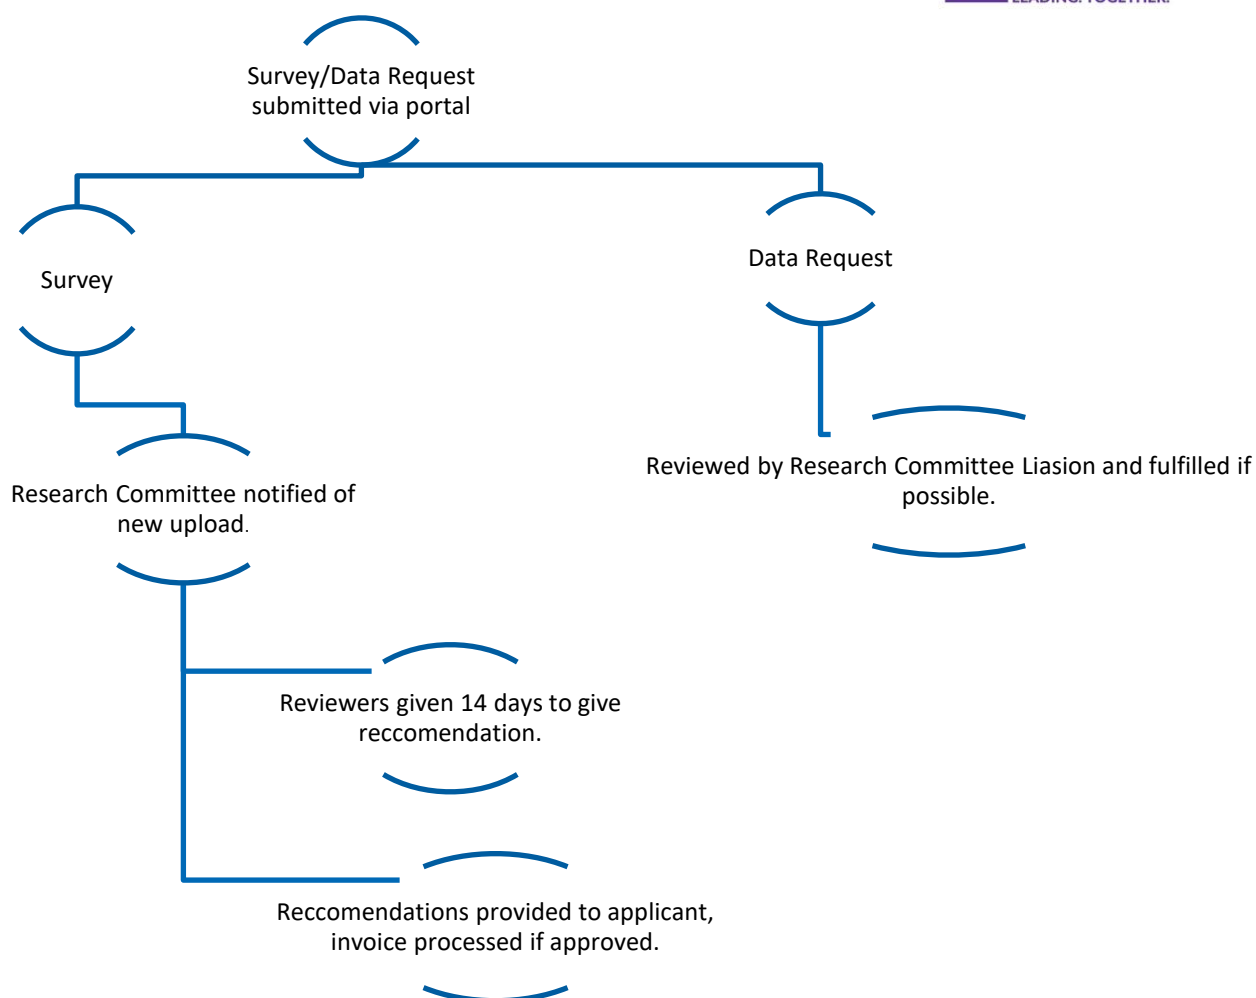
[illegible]

Survey/Data Request submitted via portal

Survey

Data Request

Research Committee notified of new upload.

Reviewed by Research Committee Liasion and fulfilled if possible.

Reviewers given 14 days to give reccomendation.

Reccomendations provided to applicant, invoice processed if approved.